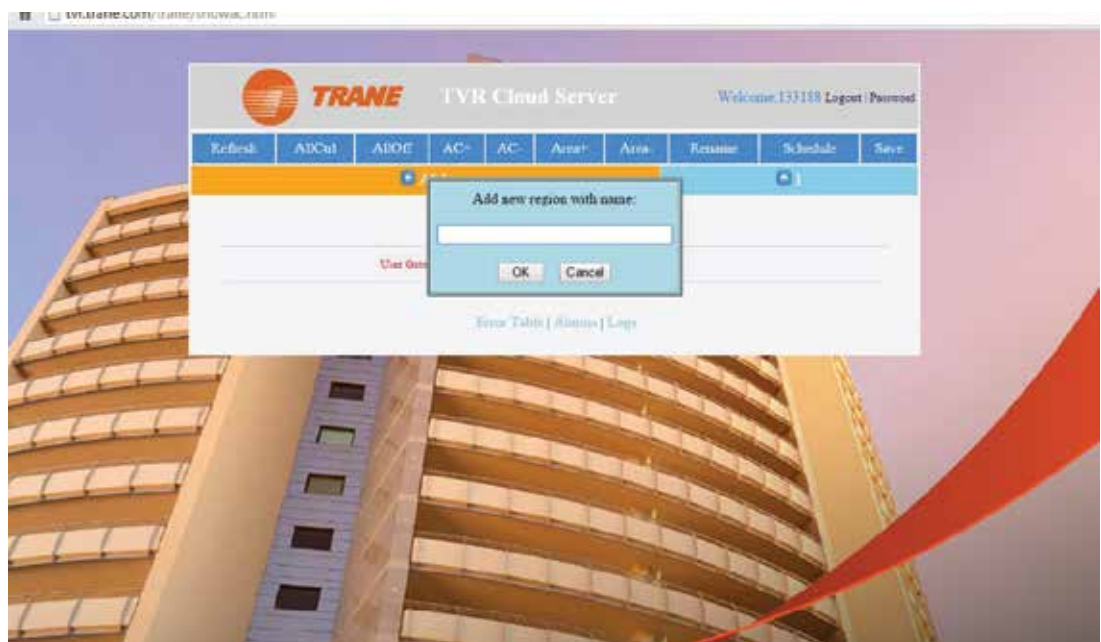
tvr.trane.com/trane/showac.html

TRANE TVR Cloud Server

Welcome,133118 Logout | Password

Refresh | AllOn | AllOff | AC+ | AC- | Area+ | Area- | Rename | Schedule | Save

Add new region with name:

OK Cancel

User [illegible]

Error Table | Alarms | Logs